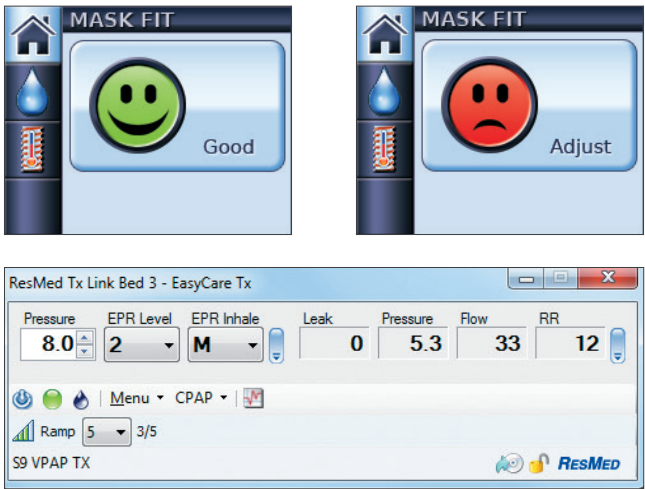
MASK FIT

Good

MASK FIT

Adjust

ResMed Tx Link Bed 3 - EasyCare Tx

| Pressure | EPR Level | EPR Inhale | Leak | Pressure | Flow | RR |
|---|---|---|---|---|---|---|
| 8.0 | 2 | M | 0 | 5.3 | 33 | 12 |

Menu CPAP

Ramp 5 3/5

S9 VPAP TX

RESMED